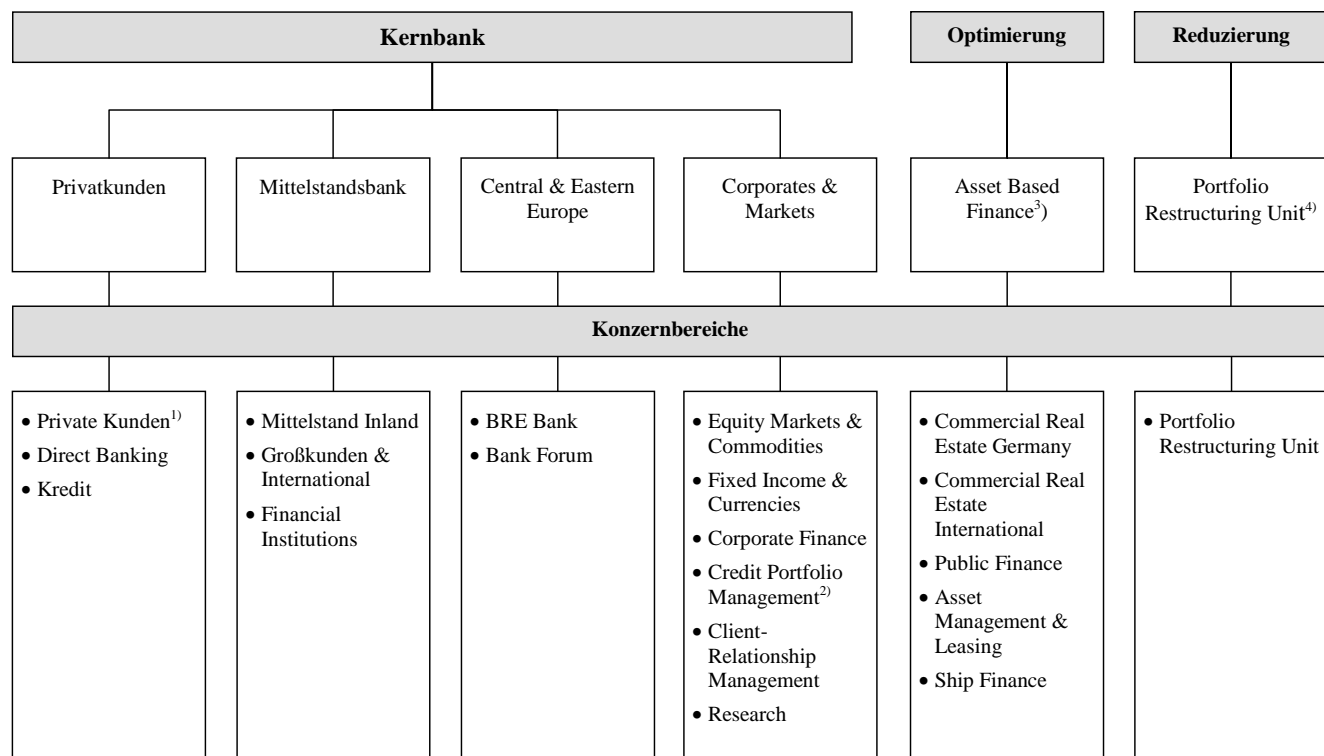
Kernbank

Optimierung

Reduzierung

Privatkunden

Mittelstandsbank

Central & Eastern Europe

Corporates & Markets

Asset Based Finance$^{3)}$

Portfolio Restructuring Unit$^{4)}$

Konzernbereiche

• Private Kunden$^{1)}$
• Direct Banking
• Kredit

• Mittelstand Inland
• Großkunden & International
• Financial Institutions

• BRE Bank
• Bank Forum

• Equity Markets & Commodities
• Fixed Income & Currencies
• Corporate Finance
• Credit Portfolio Management$^{2)}$
• Client-Relationship Management
• Research

• Commercial Real Estate Germany
• Commercial Real Estate International
• Public Finance
• Asset Management & Leasing
• Ship Finance

• Portfolio Restructuring Unit